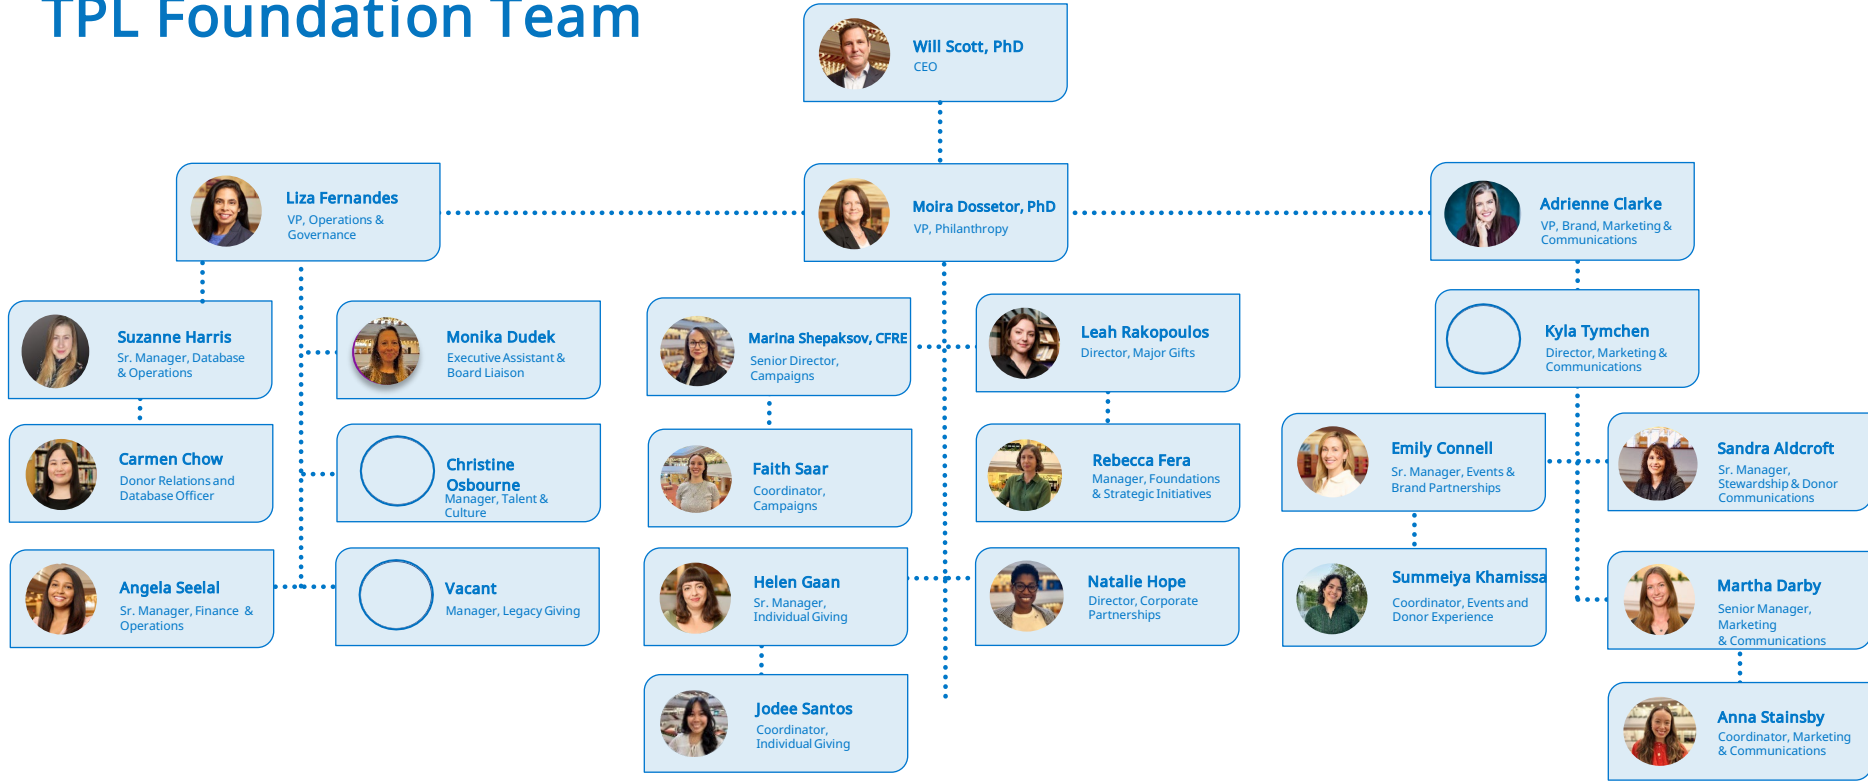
TPL Foundation Team

Will Scott, PhD
CEO

Liza Fernandes
VP, Operations & Governance

Moira Dossetor, PhD
VP, Philanthropy

Adrienne Clarke
VP, Brand, Marketing & Communications

Suzanne Harris
Sr. Manager, Database & Operations

Monika Dudek
Executive Assistant & Board Liaison

Marina Shepaksov, CFRE
Senior Director, Campaigns

Leah Rakopoulos
Director, Major Gifts

Kyla Tymchen
Director, Marketing & Communications

Carmen Chow
Donor Relations and Database Officer

Christine Osbourne
Manager, Talent & Culture

Faith Saar
Coordinator, Campaigns

Rebecca Fera
Manager, Foundations & Strategic Initiatives

Emily Connell
Sr. Manager, Events & Brand Partnerships

Sandra Aldcroft
Sr. Manager, Stewardship & Donor Communications

Angela Seelal
Sr. Manager, Finance & Operations

Vacant
Manager, Legacy Giving

Helen Gaan
Sr. Manager, Individual Giving

Natalie Hope
Director, Corporate Partnerships

Summeiya Khamissa
Coordinator, Events and Donor Experience

Martha Darby
Senior Manager, Marketing & Communications

Jodee Santos
Coordinator, Individual Giving

Anna Stainsby
Coordinator, Marketing & Communications